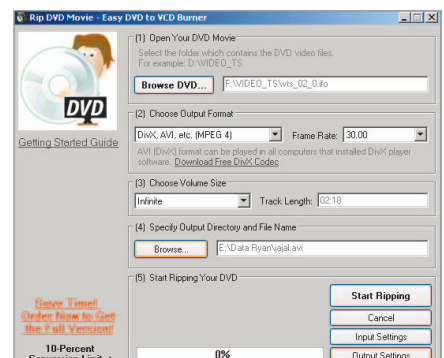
Rip DVD Movie - Easy DVD to VCD Burner

DVD

Getting Started Guide

[1] Open Your DVD Movie

Select the folder which contains the DVD video files. For example: D:\VIDEO_TS.

Browse DVD...

F:\VIDEO_TS\vts_02_0.ifo

[2] Choose Output Format

DivX, AVI, etc. (MPEG 4)

Frame Rate: 30.00

AVI (DivX) format can be played in all computers that installed DivX player software. Download Free DivX Codec

[3] Choose Volume Size

Infinite

Track Length: 02:18

[4] Specify Output Directory and File Name

Browse...

E:\Data Ryan\jajal.avi

[5] Start Ripping Your DVD

Start Ripping

Cancel

Input Settings

0%

Output Settings

Save Time! Order Now to Get the Full Version!

10-Percent Conversion Limit >